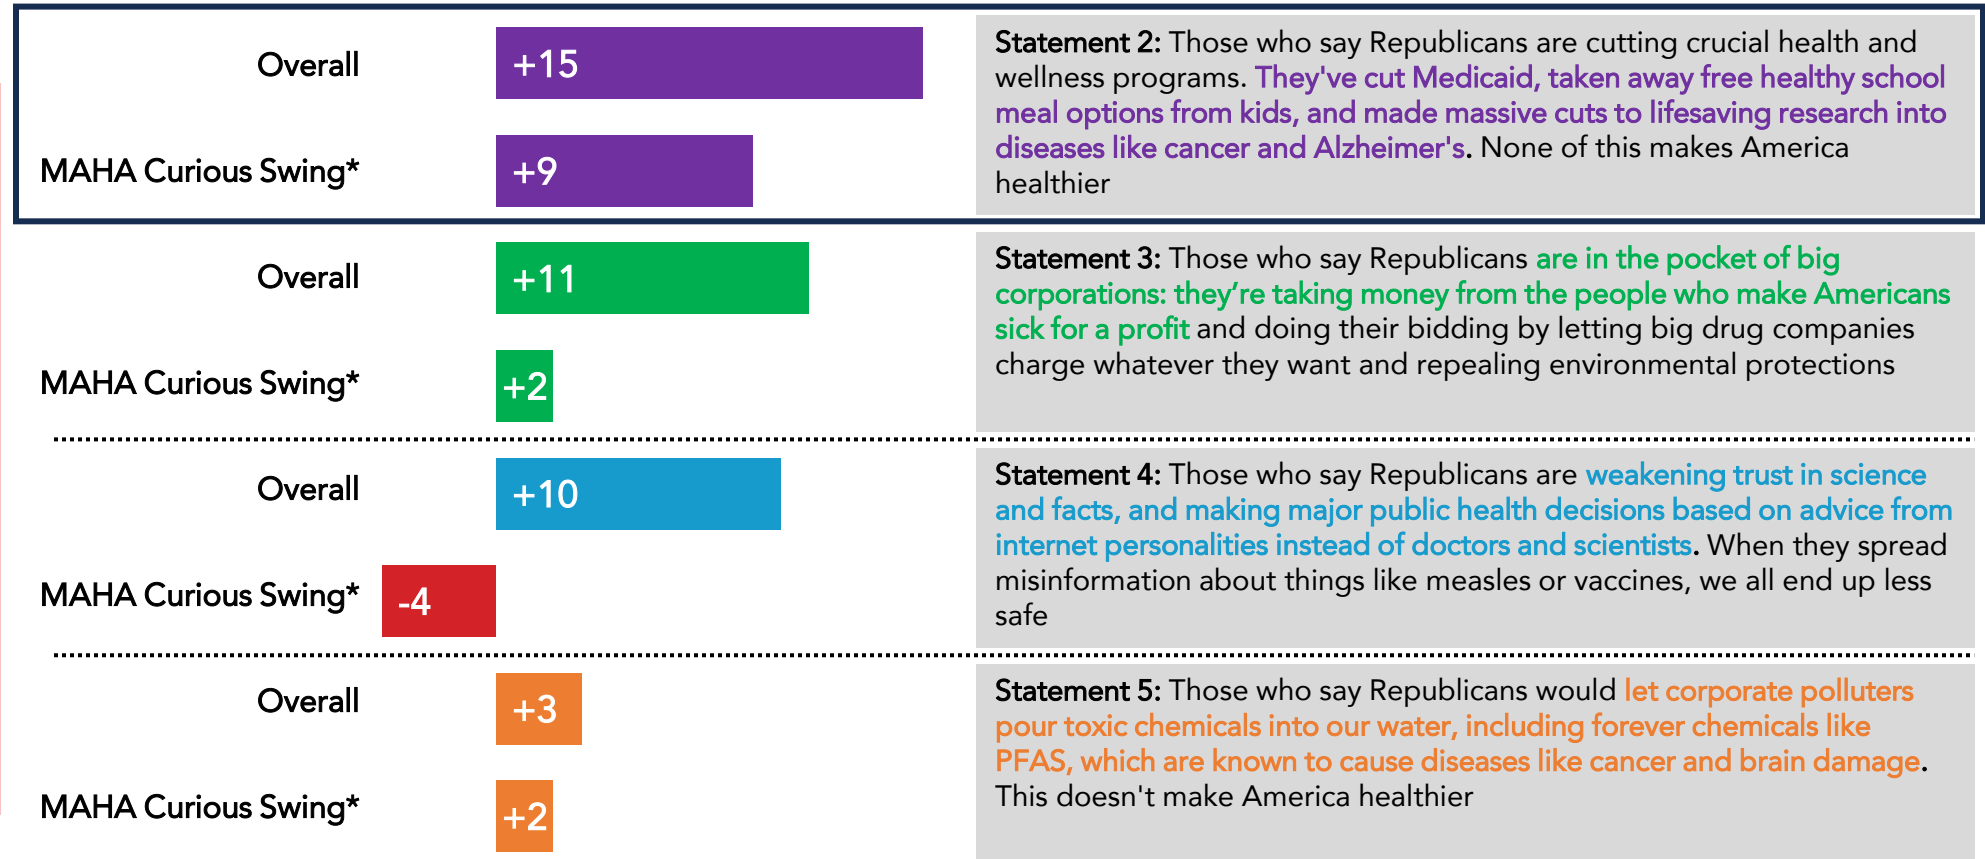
| | | |
|---|---|---|
| Overall | +15 | Statement 2: Those who say Republicans are cutting crucial health and wellness programs. They've cut Medicaid, taken away free healthy school meal options from kids, and made massive cuts to lifesaving research into diseases like cancer and Alzheimer's. None of this makes America healthier |
| MAHA Curious Swing* | +9 | |
| Overall | +11 | Statement 3: Those who say Republicans are in the pocket of big corporations: they're taking money from the people who make Americans sick for a profit and doing their bidding by letting big drug companies charge whatever they want and repealing environmental protections |
| MAHA Curious Swing* | +2 | |
| Overall | +10 | Statement 4: Those who say Republicans are weakening trust in science and facts, and making major public health decisions based on advice from internet personalities instead of doctors and scientists. When they spread misinformation about things like measles or vaccines, we all end up less safe |
| MAHA Curious Swing* | -4 | |
| Overall | +3 | Statement 5: Those who say Republicans would let corporate polluters pour toxic chemicals into our water, including forever chemicals like PFAS, which are known to cause diseases like cancer and brain damage. This doesn't make America healthier |
| MAHA Curious Swing* | +2 | |